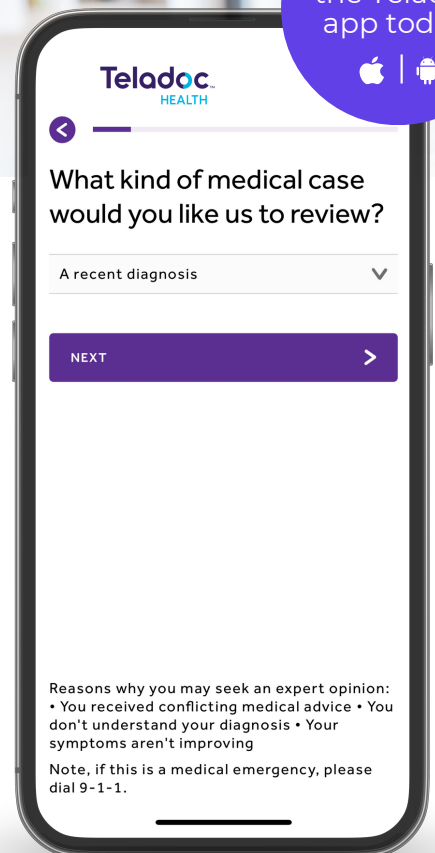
the Telad
app tod

Teladoc.
HEALTH

What kind of medical case would you like us to review?

A recent diagnosis

NEXT

Reasons why you may seek an expert opinion: • You received conflicting medical advice • You don't understand your diagnosis • Your symptoms aren't improving

Note, if this is a medical emergency, please dial 9-1-1.